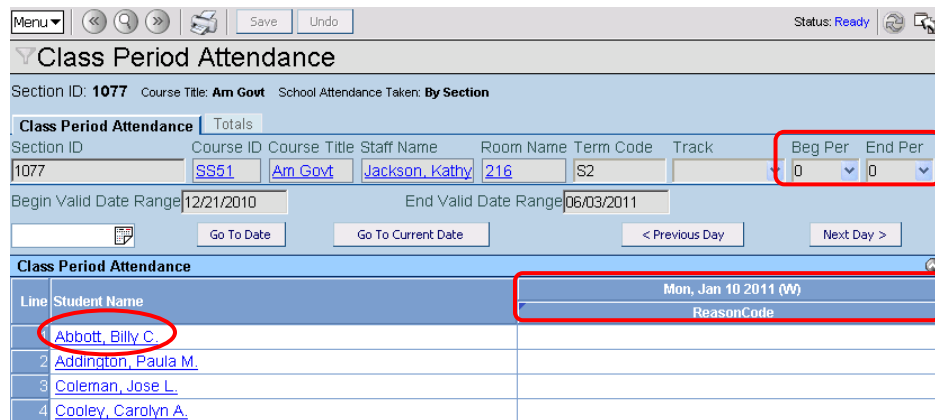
Menu Save Undo Status: Ready

Class Period Attendance

Section ID: 1077 Course Title: Am Govt School Attendance Taken: By Section

Class Period Attendance | Totals

| Section ID | Course ID | Course Title | Staff Name | Room Name | Term Code | Track | Beg Per | End Per |
|---|---|---|---|---|---|---|---|---|
| 1077 | SS51 | Am Govt | Jackson, Kathy | 216 | S2 | | 0 | 0 |

Begin Valid Date Range 12/21/2010 End Valid Date Range 06/03/2011

Go To Date Go To Current Date < Previous Day Next Day >

Class Period Attendance

| Line | Student Name | Mon, Jan 10 2011 (W) ReasonCode |
|---|---|---|
| 1 | Abbott, Billy C. | |
| 2 | Addington, Paula M. | |
| 3 | Coleman, Jose L. | |
| 4 | Cooley, Carolyn A. | |